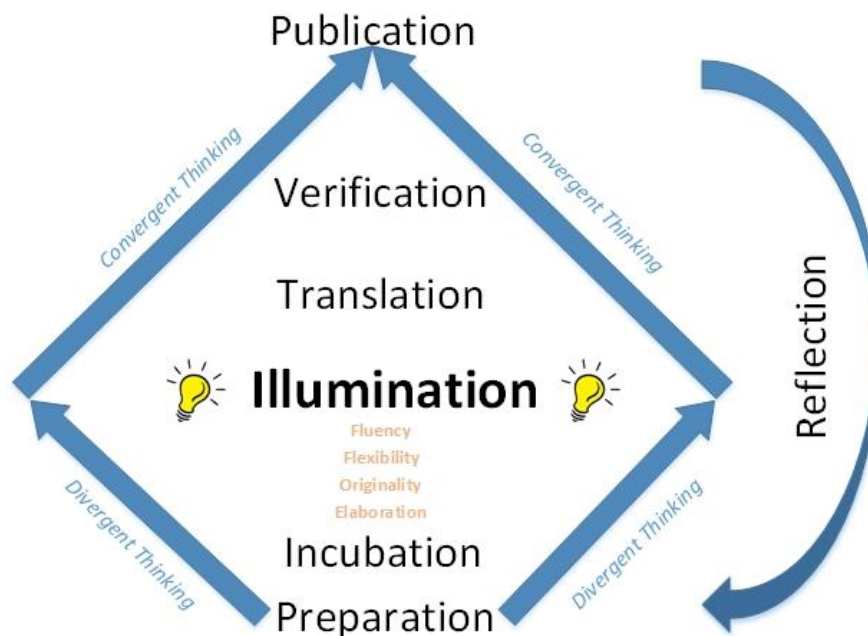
Publication

Convergent Thinking

Convergent Thinking

Verification

Translation

Illumination

Fluency
Flexibility
Originality
Elaboration

Incubation

Preparation

Divergent Thinking

Divergent Thinking

Reflection